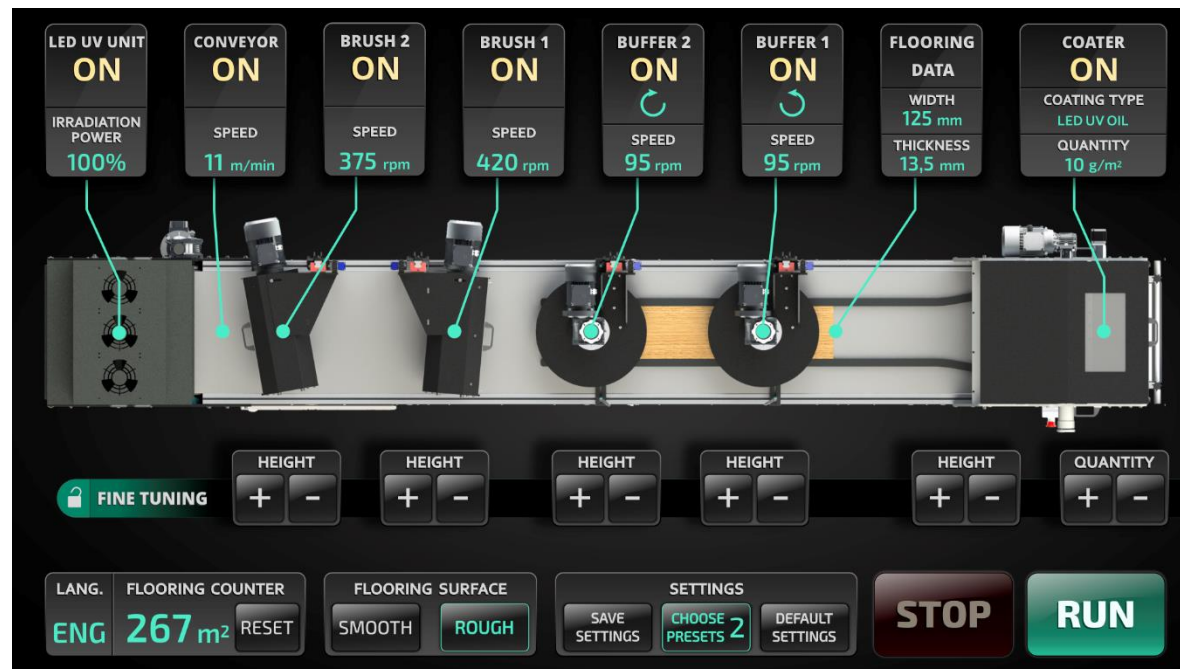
LED UV UNIT
ON
IRRADIATION POWER
100%

CONVEYOR
ON
SPEED
11 m/min

BRUSH 2
ON
SPEED
375 rpm

BRUSH 1
ON
SPEED
420 rpm

BUFFER 2
ON
SPEED
95 rpm

BUFFER 1
ON
SPEED
95 rpm

FLOORING
DATA
WIDTH
125 mm
THICKNESS
13,5 mm

COATER
ON
COATING TYPE
LED UV OIL
QUANTITY
10 g/m²

FINE TUNING

HEIGHT
+ -

HEIGHT
+ -

HEIGHT
+ -

HEIGHT
+ -

HEIGHT
+ -

QUANTITY
+ -

LANG.
ENG

FLOORING COUNTER
267 m²
RESET

FLOORING SURFACE
SMOOTH
ROUGH

SETTINGS
SAVE SETTINGS
CHOOSE PRESETS 2
DEFAULT SETTINGS

STOP

RUN